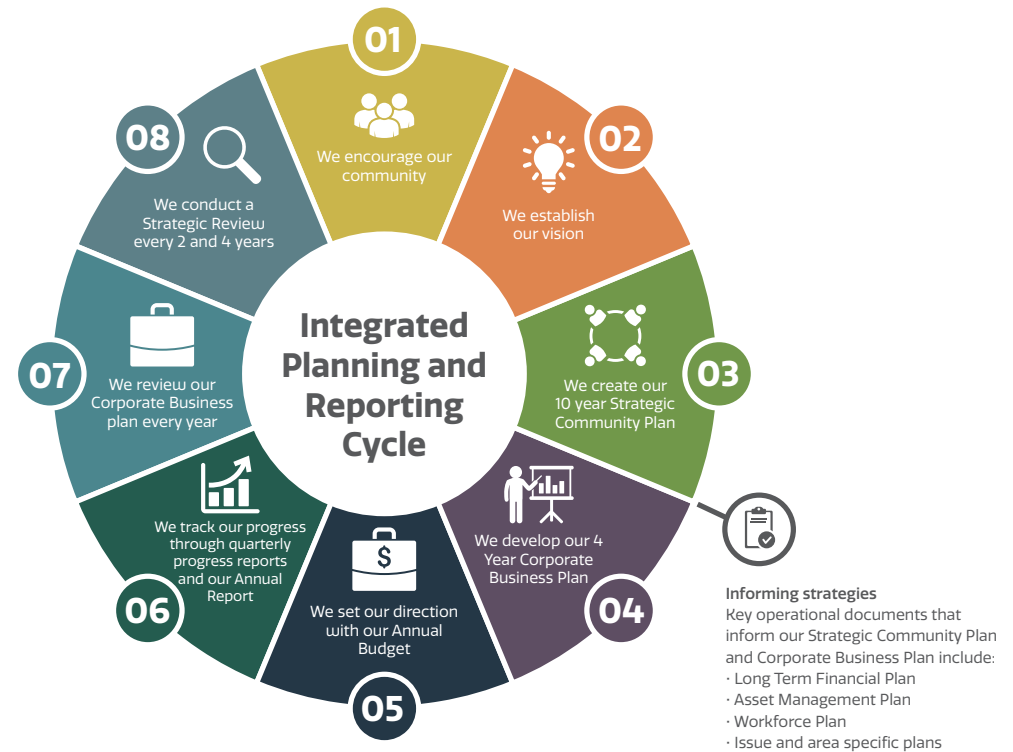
Integrated Planning and Reporting Cycle

01
We encourage our community

02
We establish our vision

03
We create our 10 year Strategic Community Plan

04
We develop our 4 Year Corporate Business Plan

05
We set our direction with our Annual Budget

06
We track our progress through quarterly progress reports and our Annual Report

07
We review our Corporate Business plan every year

08
We conduct a Strategic Review every 2 and 4 years

$

Informing strategies
Key operational documents that inform our Strategic Community Plan and Corporate Business Plan include:
· Long Term Financial Plan
· Asset Management Plan
· Workforce Plan
· Issue and area specific plans